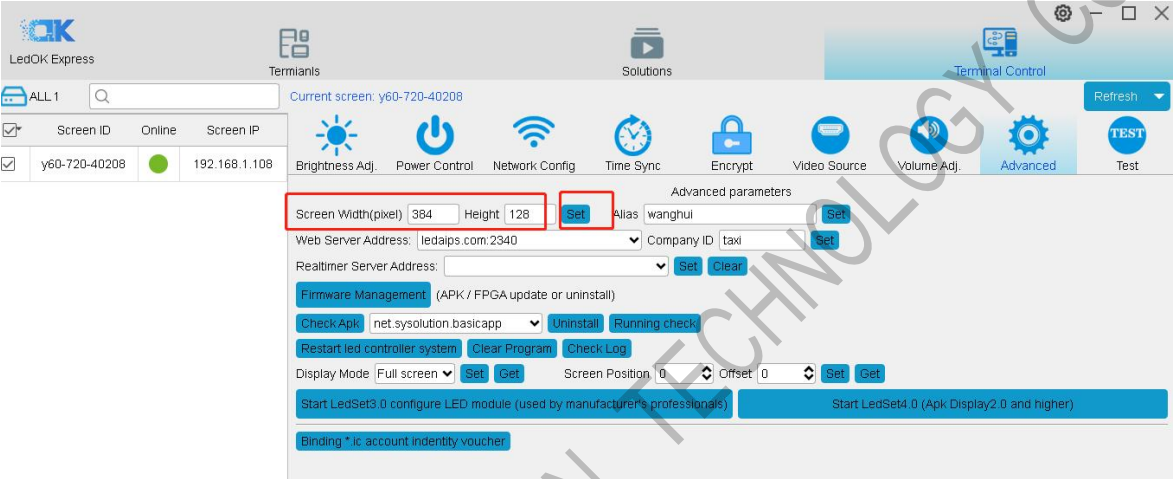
OK
LedOK Express

Termianls

Solutions

Terminal Control

ALL 1

Current screen: y60-720-40208

Refresh

| | Screen ID | Online | Screen IP |
|---|---|---|---|
| ☑ | y60-720-40208 | | 192.168.1.108 |

Brightness Adj. Power Control Network Config Time Sync Encrypt Video Source Volume Adj. Advanced Test

TEST

Advanced parameters

Screen Width(pixel) 384 Height 128 Set Alias wanghui Set

Web Server Address: ledaips.com:2340 Company ID taxi Set

Realtimer Server Address: Set Clear

Firmware Management (APK / FPGA update or uninstall)

Check Apk net.sysolution.basicapp Uninstall Running check

Restart led controller system Clear Program Check Log

Display Mode Full screen Set Get Screen Position 0 Offset 0 Set Get

Start LedSet3.0 configure LED module (used by manufacturer's professionals) Start LedSet4.0 (Apk Display2.0 and higher)

Binding * ic account indentity voucher

TECHNOLOGY CO